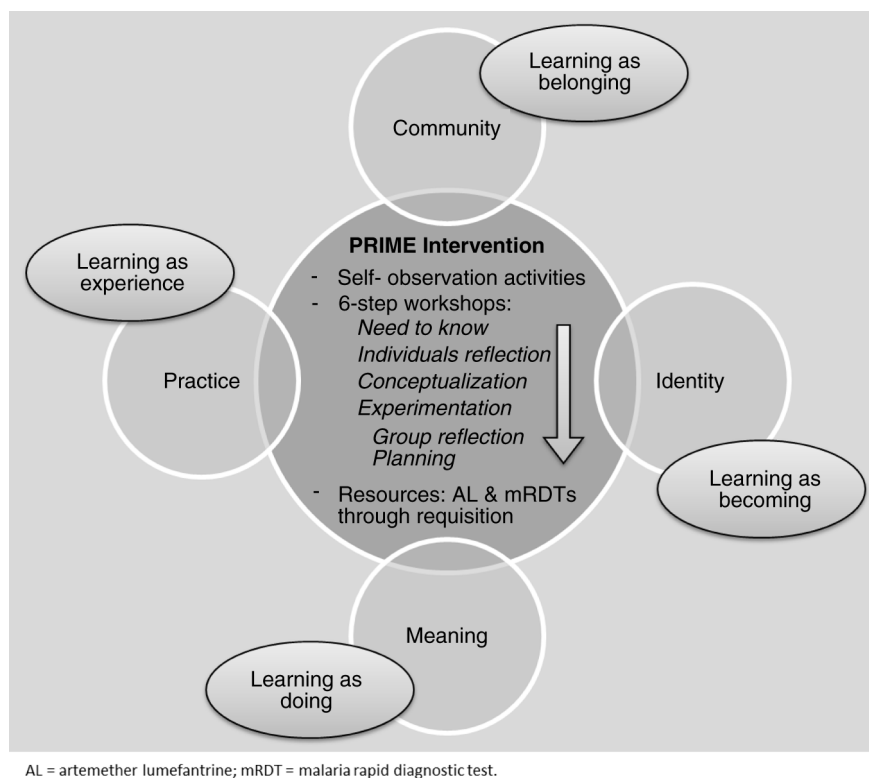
Learning as belonging

Community

PRIME Intervention
- Self- observation activities
- 6-step workshops:
*Need to know*
*Individuals reflection*
*Conceptualization*
*Experimentation*
*Group reflection*
*Planning*
- Resources: AL & mRDTs through requisition

Learning as experience

Practice

Identity

Learning as becoming

Meaning

Learning as doing

AL = artemether lumefantrine; mRDT = malaria rapid diagnostic test.